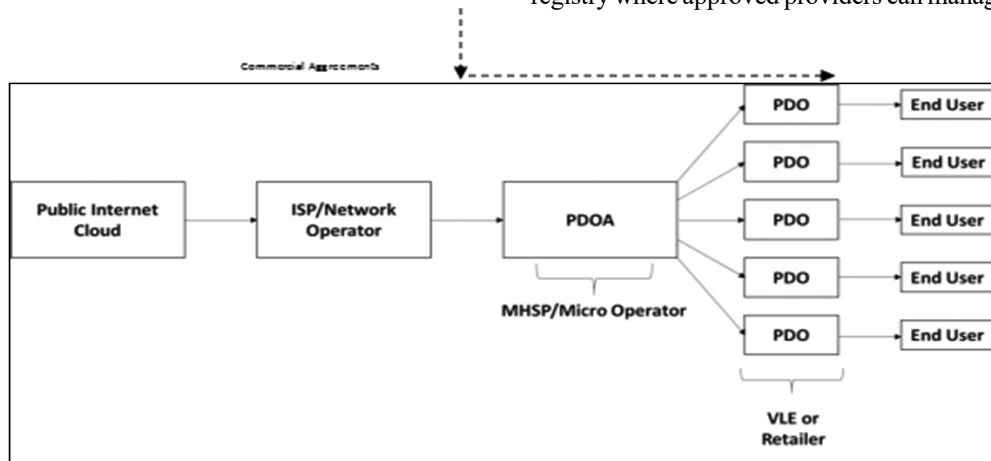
registry where approved providers can manag

Commercial Aggreements

PDO

End User

PDO

End User

Public Internet Cloud

ISP/Network Operator

PDOA

PDO

End User

PDO

End User

MHSP/Micro Operator

PDO

End User

VLE or Retailer